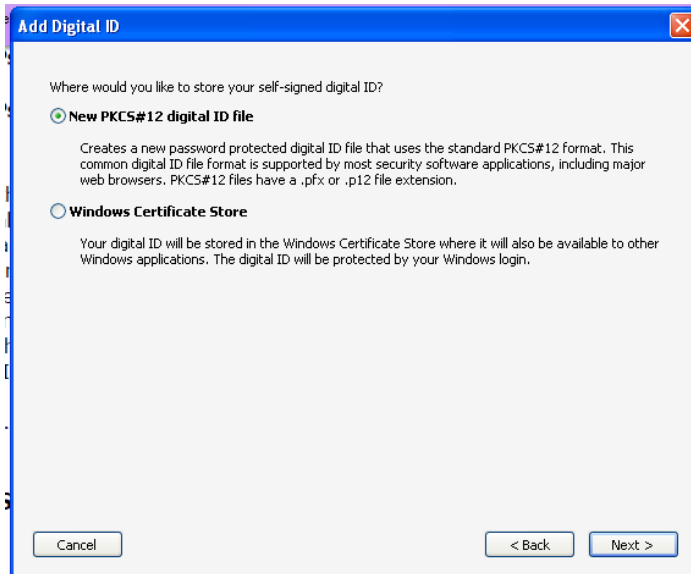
Add Digital ID

Where would you like to store your self-signed digital ID?

New PKCS#12 digital ID file

Creates a new password protected digital ID file that uses the standard PKCS#12 format. This common digital ID file format is supported by most security software applications, including major web browsers. PKCS#12 files have a .pfx or .p12 file extension.

Windows Certificate Store

Your digital ID will be stored in the Windows Certificate Store where it will also be available to other Windows applications. The digital ID will be protected by your Windows login.

Cancel

< Back

Next >